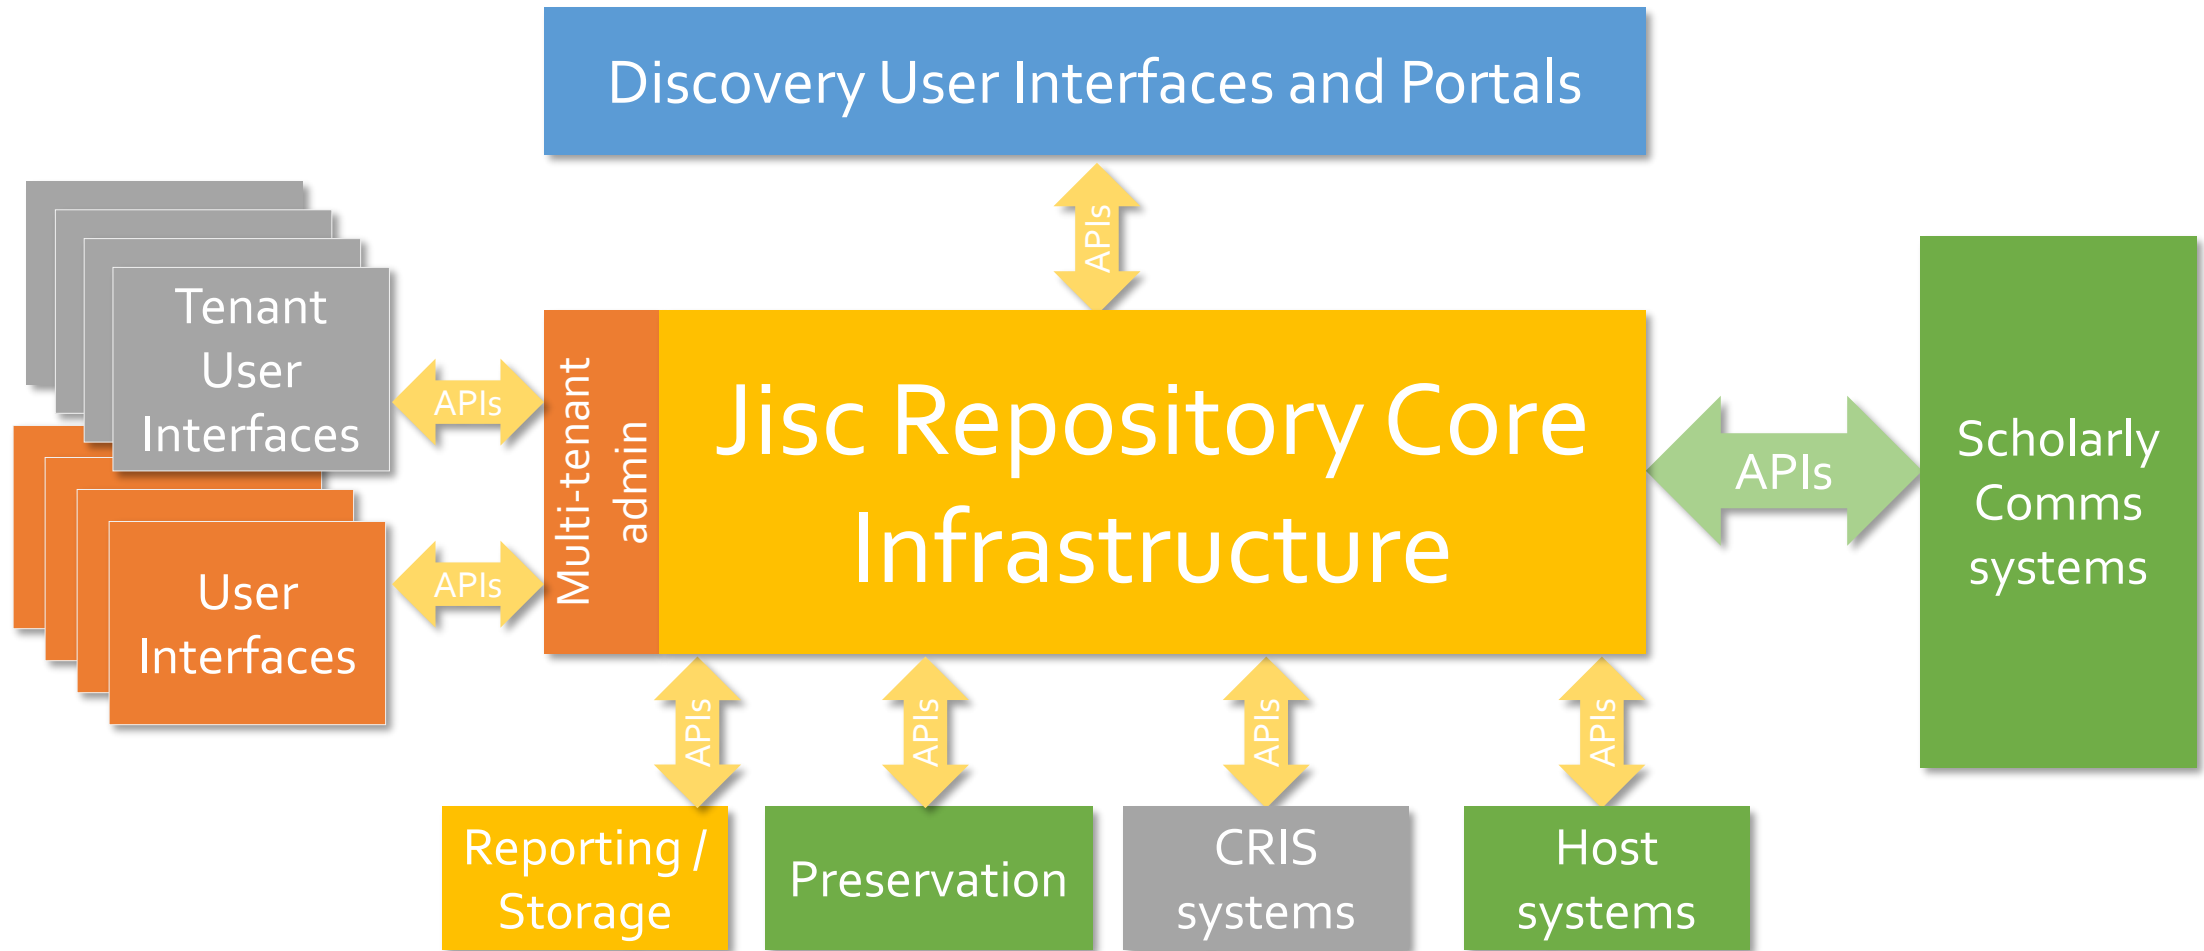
Discovery User Interfaces and Portals

APIs

Tenant User Interfaces

APIs

User Interfaces

APIs

Multi-tenant admin

Jisc Repository Core Infrastructure

APIs

Scholarly Comms systems

APIs

APIs

APIs

APIs

Reporting / Storage

Preservation

CRIS systems

Host systems